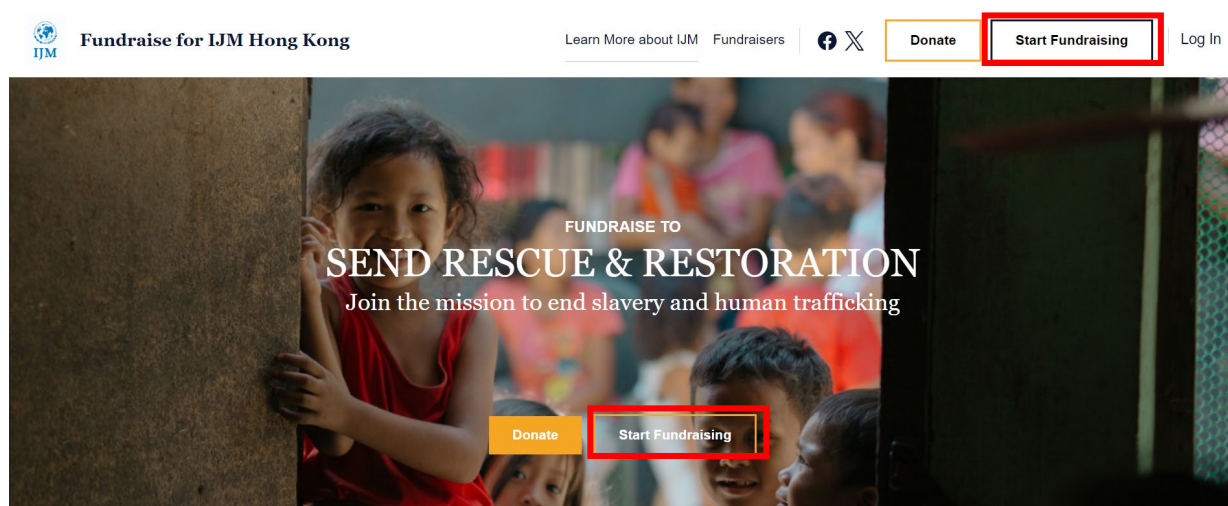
IJM Fundraise for IJM Hong Kong

Learn More about IJM Fundraisers Donate Start Fundraising Log In

FUNDRAISE TO

SEND RESCUE & RESTORATION

Join the mission to end slavery and human trafficking

Donate Start Fundraising